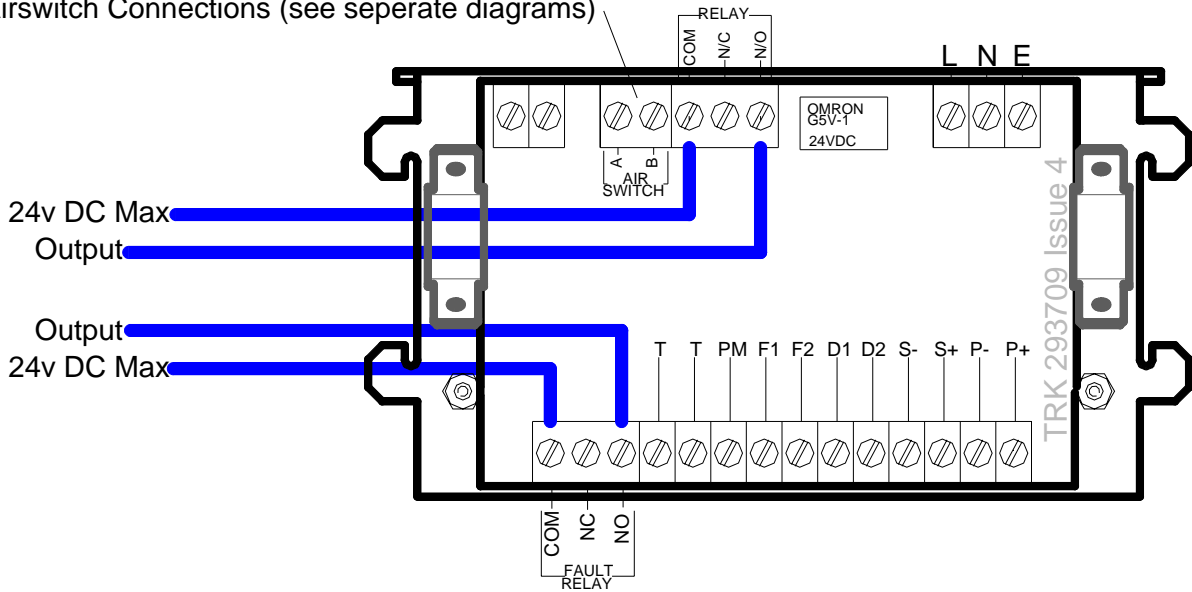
irswitch Connections (see seperate diagrams)

RELAY
COM N/C N/O

L N E

OMRON
G5V-1
24VDC

A B
AIR
SWITCH

24v DC Max
Output

Output
24v DC Max

T T PM F1 F2 D1 D2 S- S+ P- P+

TRK 293709 Issue 4

COM NC NO
FAULT
RELAY